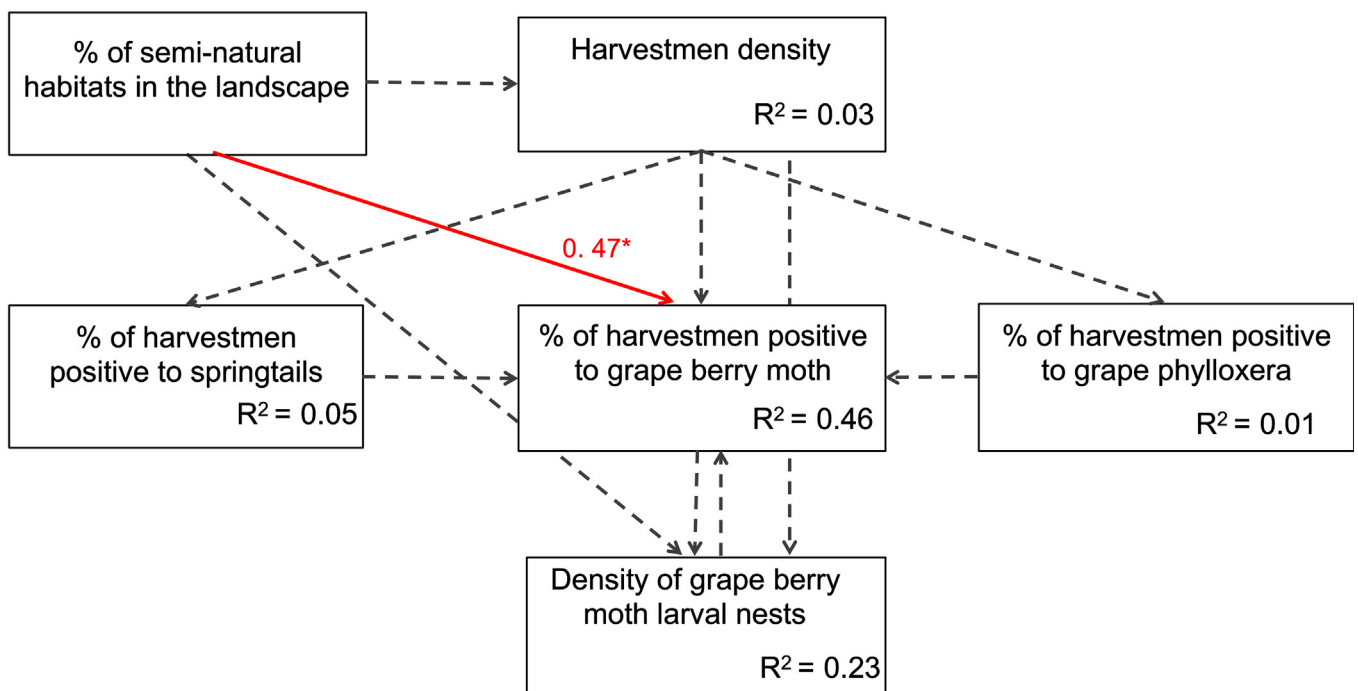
% of semi-natural habitats in the landscape

Harvestmen density

$R^2 = 0.03$

0. 47*

% of harvestmen positive to springtails

$R^2 = 0.05$

% of harvestmen positive to grape berry moth

$R^2 = 0.46$

% of harvestmen positive to grape phylloxera

$R^2 = 0.01$

Density of grape berry moth larval nests

$R^2 = 0.23$